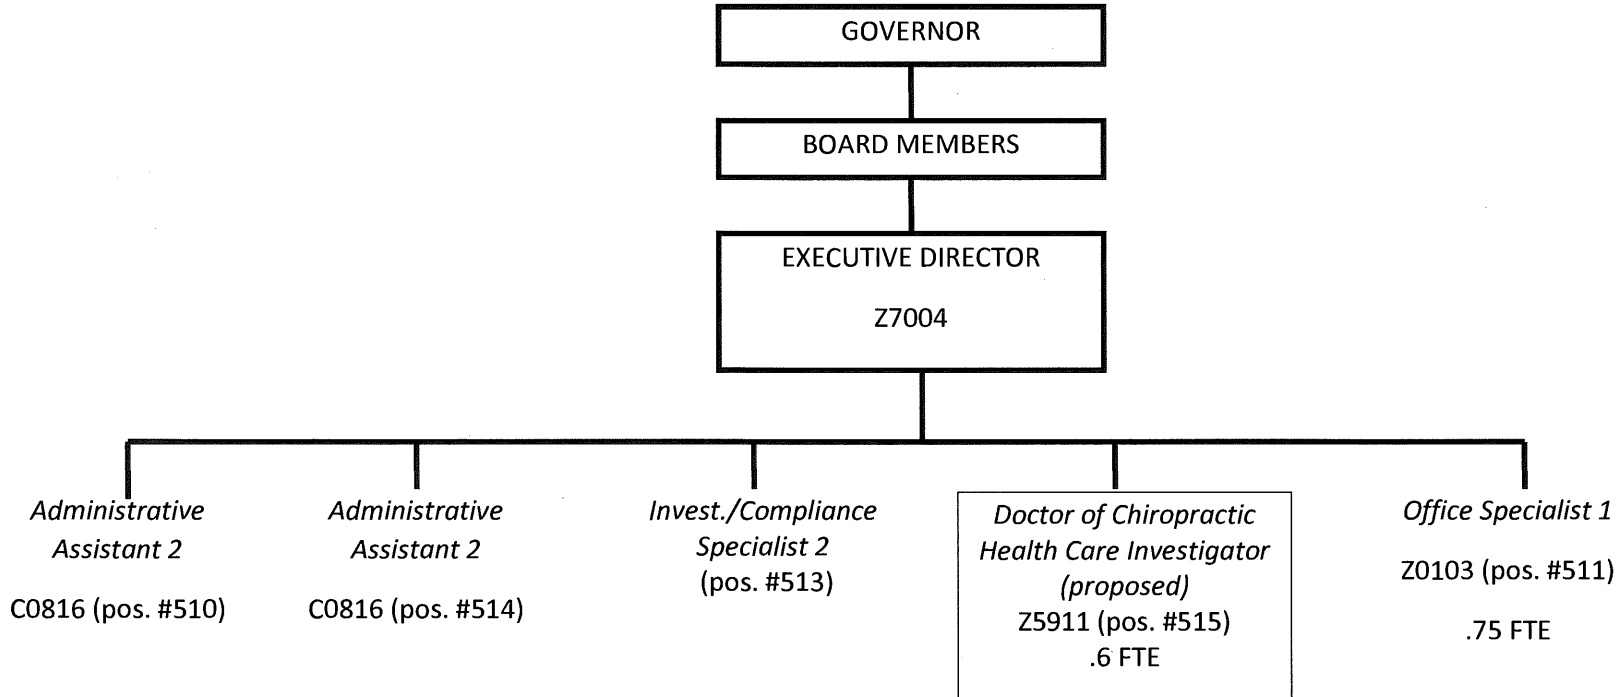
GOVERNOR

BOARD MEMBERS

EXECUTIVE DIRECTOR

Z7004

*Administrative Assistant 2*

C0816 (pos. #510)

*Administrative Assistant 2*

C0816 (pos. #514)

*Invest./Compliance Specialist 2*

(pos. #513)

*Doctor of Chiropractic Health Care Investigator (proposed)*

Z5911 (pos. #515)

.6 FTE

*Office Specialist 1*

Z0103 (pos. #511)

.75 FTE